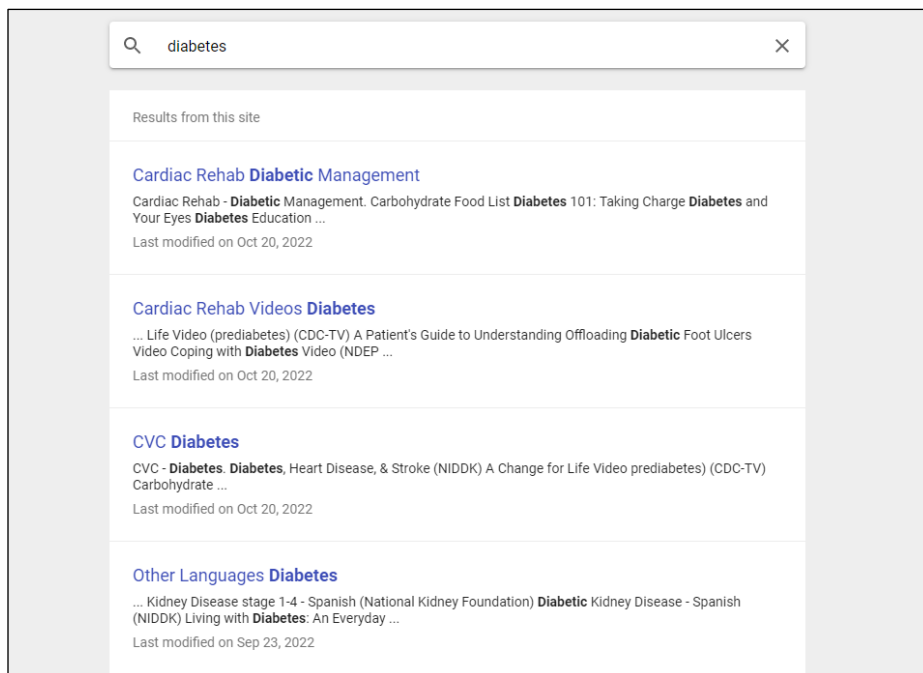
diabetes

Results from this site

Cardiac Rehab Diabetic Management

Cardiac Rehab - Diabetic Management. Carbohydrate Food List Diabetes 101: Taking Charge Diabetes and Your Eyes Diabetes Education ...

Last modified on Oct 20, 2022

Cardiac Rehab Videos Diabetes

... Life Video (prediabetes) (CDC-TV) A Patient's Guide to Understanding Offloading Diabetic Foot Ulcers Video Coping with Diabetes Video (NDEP ...

Last modified on Oct 20, 2022

CVC Diabetes

CVC - Diabetes. Diabetes, Heart Disease, & Stroke (NIDDK) A Change for Life Video prediabetes) (CDC-TV) Carbohydrate ...

Last modified on Oct 20, 2022

Other Languages Diabetes

... Kidney Disease stage 1-4 - Spanish (National Kidney Foundation) Diabetic Kidney Disease - Spanish (NIDDK) Living with Diabetes: An Everyday ...

Last modified on Sep 23, 2022